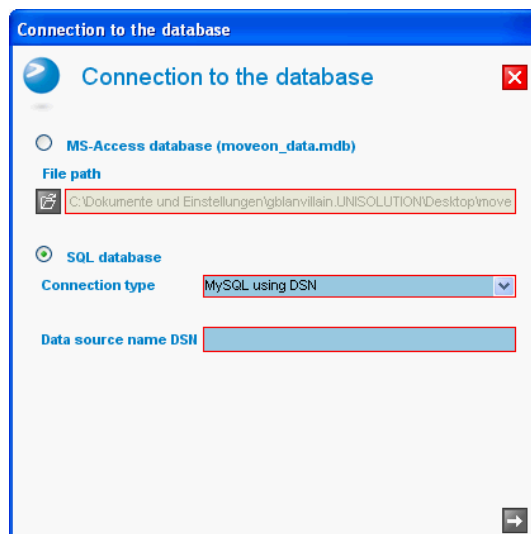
Connection to the database

Connection to the database

MS-Access database (moveon_data.mdb)

File path

C:\Dokumente und Einstellungen\gblanvillain.UNISOLUTION\Desktop\move

SQL database

Connection type

MySQL using DSN

Data source name DSN